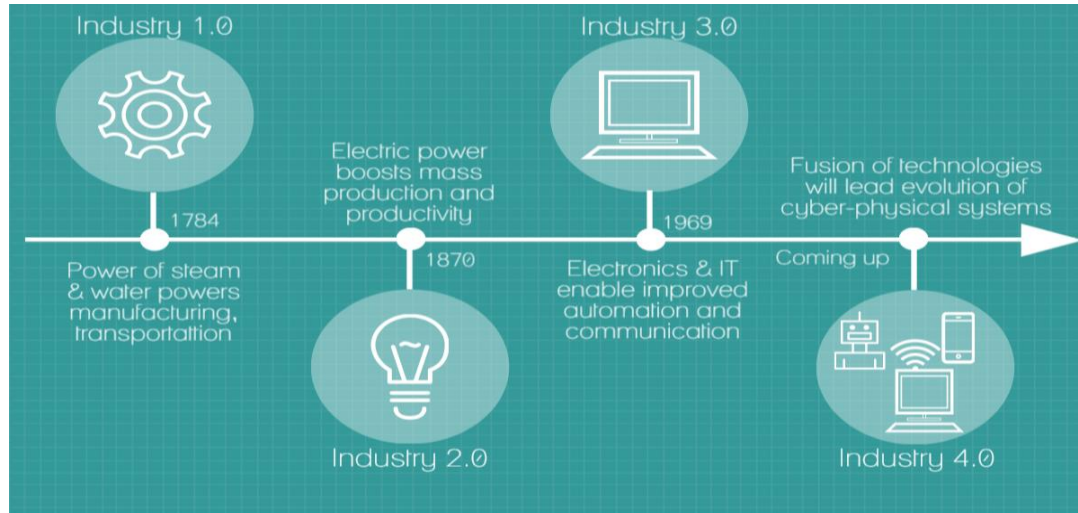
Industry 1.0

1784

Power of steam & water powers manufacturing, transportattion

Electric power boosts mass production and productivity

1870

Industry 2.0

Industry 3.0

1969

Electronics & IT enable improved automation and communication

Fusion of technologies will lead evolution of cyber-physical systems

Coming up

Industry 4.0